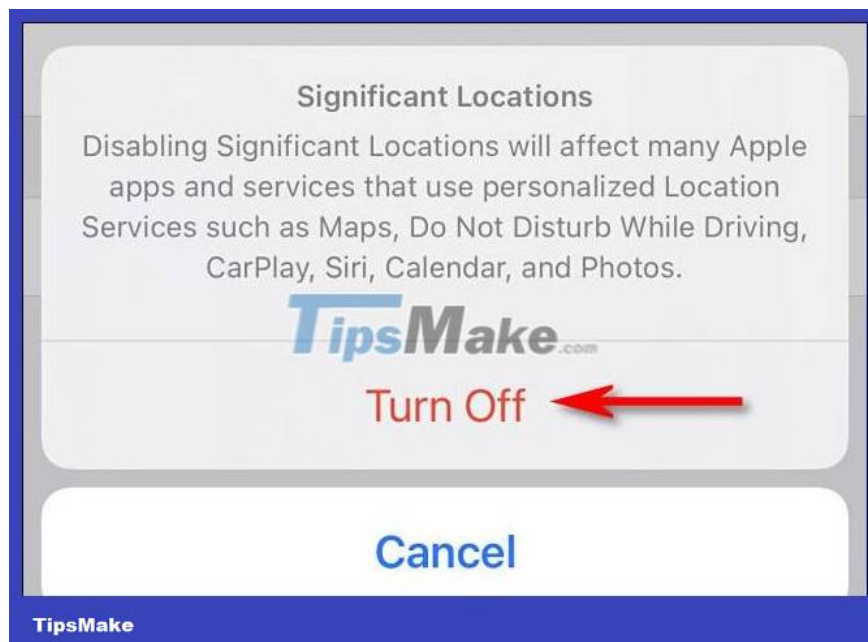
Significant Locations

Disabling Significant Locations will affect many Apple apps and services that use personalized Location Services such as Maps, Do Not Disturb While Driving, CarPlay, Siri, Calendar, and Photos.

TipsMake.com

Turn Off

Cancel

TipsMake